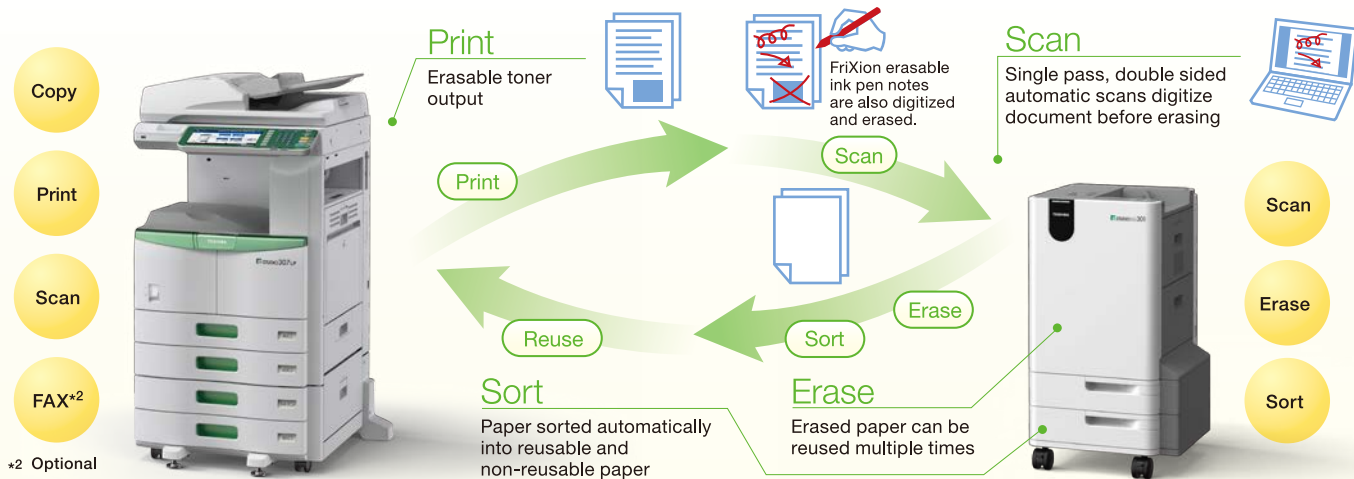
Copy

Print

Scan

FAX$^{*2}$

*2 Optional

Print
Erasable toner output

FriXion erasable ink pen notes are also digitized and erased.

Scan
Single pass, double sided automatic scans digitize document before erasing

Print

Scan

Erase

Sort

Reuse

Scan

Erase

Sort

Sort
Paper sorted automatically into reusable and non-reusable paper

Erase
Erased paper can be reused multiple times